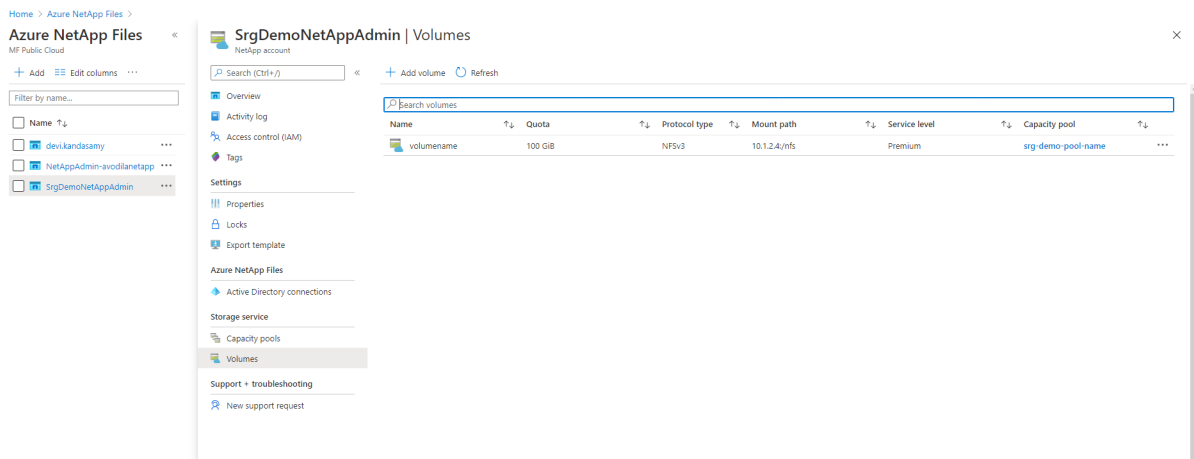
Home > Azure NetApp Files >

Azure NetApp Files
MF Public Cloud

+ Add   Edit columns   ···

Filter by name...

Name ↑↓

devi.kandasamy ···
NetAppAdmin-avodilanetapp ···
SrgDemoNetAppAdmin ···

SrgDemoNetAppAdmin | Volumes
NetApp account

Search (Ctrl+/)

Overview
Activity log
Access control (IAM)
Tags

Settings
Properties
Locks
Export template

Azure NetApp Files
Active Directory connections

Storage service
Capacity pools
Volumes

Support + troubleshooting
New support request

+ Add volume   Refresh

Search volumes

| Name ↑↓ | Quota ↑↓ | Protocol type ↑↓ | Mount path ↑↓ | Service level ↑↓ | Capacity pool ↑↓ | |
|---|---|---|---|---|---|---|
| volumename | 100 GiB | NFSv3 | 10.1.2.4:/nfs | Premium | srg-demo-pool-name | ··· |